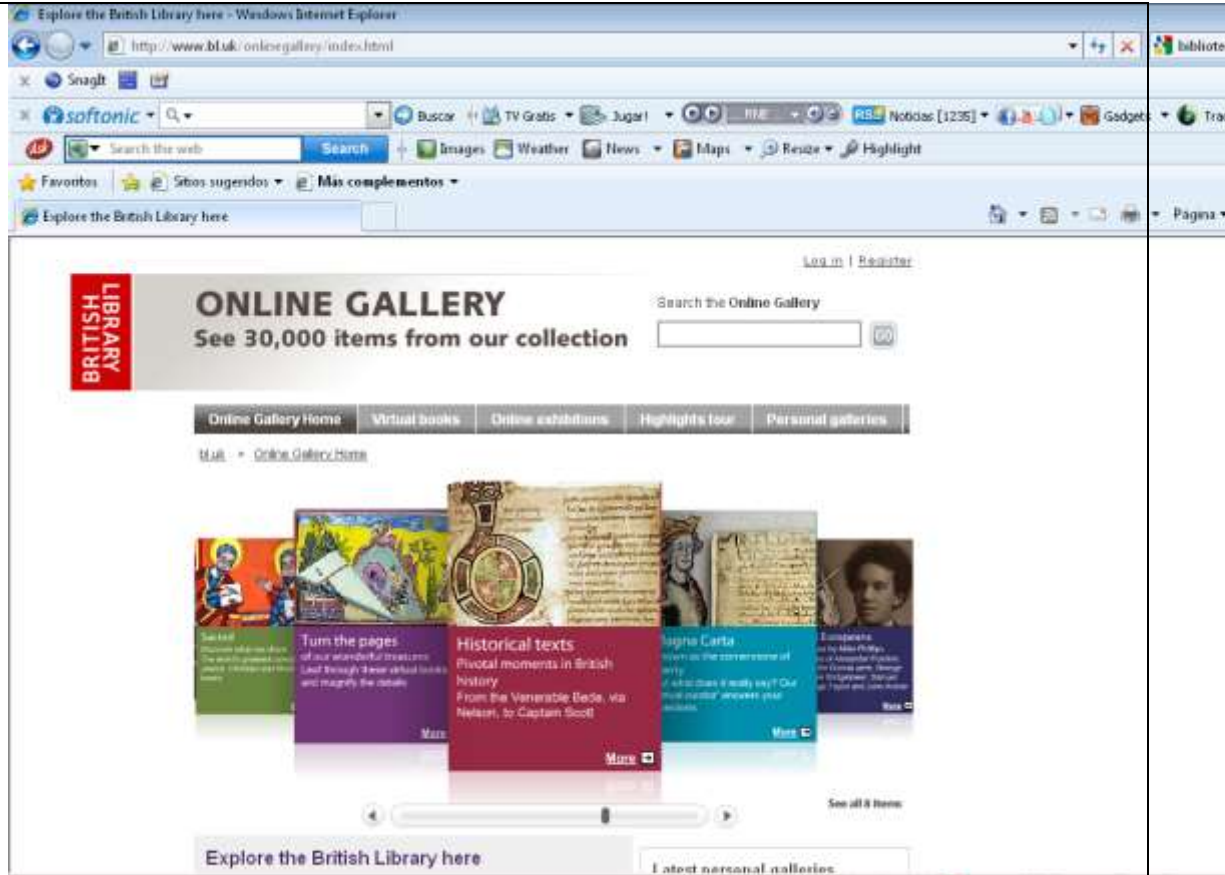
Explore the British Library here - Windows Internet Explorer

http://www.bl.uk/onlinegallery/index.html

bibliote

Snagit

softonic

Buscar TV Gratis Jugar! Noticias [1235] Gadgets Tra

Search the web Search Images Weather News Maps Resize Highlight

Favoritos Sitios sugeridos Más complementos

Explore the British Library here

Página

Log in | Register

BRITISH LIBRARY

ONLINE GALLERY
See 30,000 items from our collection

Search the Online Gallery

Online Gallery Home | Virtual books | Online exhibitions | Highlights tour | Personal galleries

bl.uk > Online Gallery Home

Sacred
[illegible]

Turn the pages
of our wonderful treasures
Leaf through these virtual books and magnify the details
More

Historical texts
Pivotal moments in British history
From the Venerable Bede, via Nelson, to Captain Scott
More

Magna Carta
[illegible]
More

Europeans
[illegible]
More

See all 8 items

Explore the British Library here

Latest personal galleries